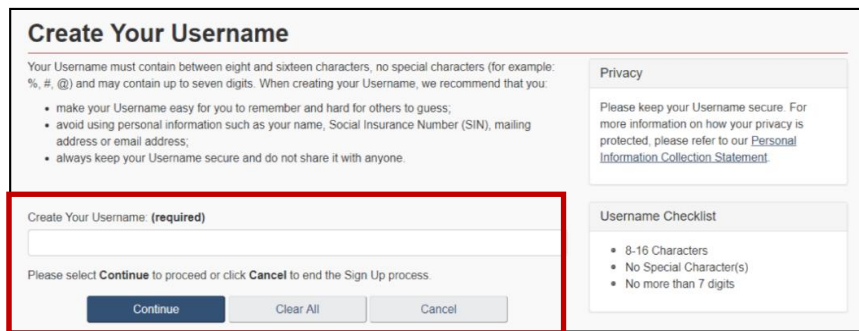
Create Your Username

Your Username must contain between eight and sixteen characters, no special characters (for example: %, #, @) and may contain up to seven digits. When creating your Username, we recommend that you:

- make your Username easy for you to remember and hard for others to guess;
- avoid using personal information such as your name, Social Insurance Number (SIN), mailing address or email address;
- always keep your Username secure and do not share it with anyone.

Privacy

Please keep your Username secure. For more information on how your privacy is protected, please refer to our Personal Information Collection Statement.

Create Your Username: (required)

Please select Continue to proceed or click Cancel to end the Sign Up process.

Continue | Clear All | Cancel

Username Checklist

- 8-16 Characters
- No Special Character(s)
- No more than 7 digits